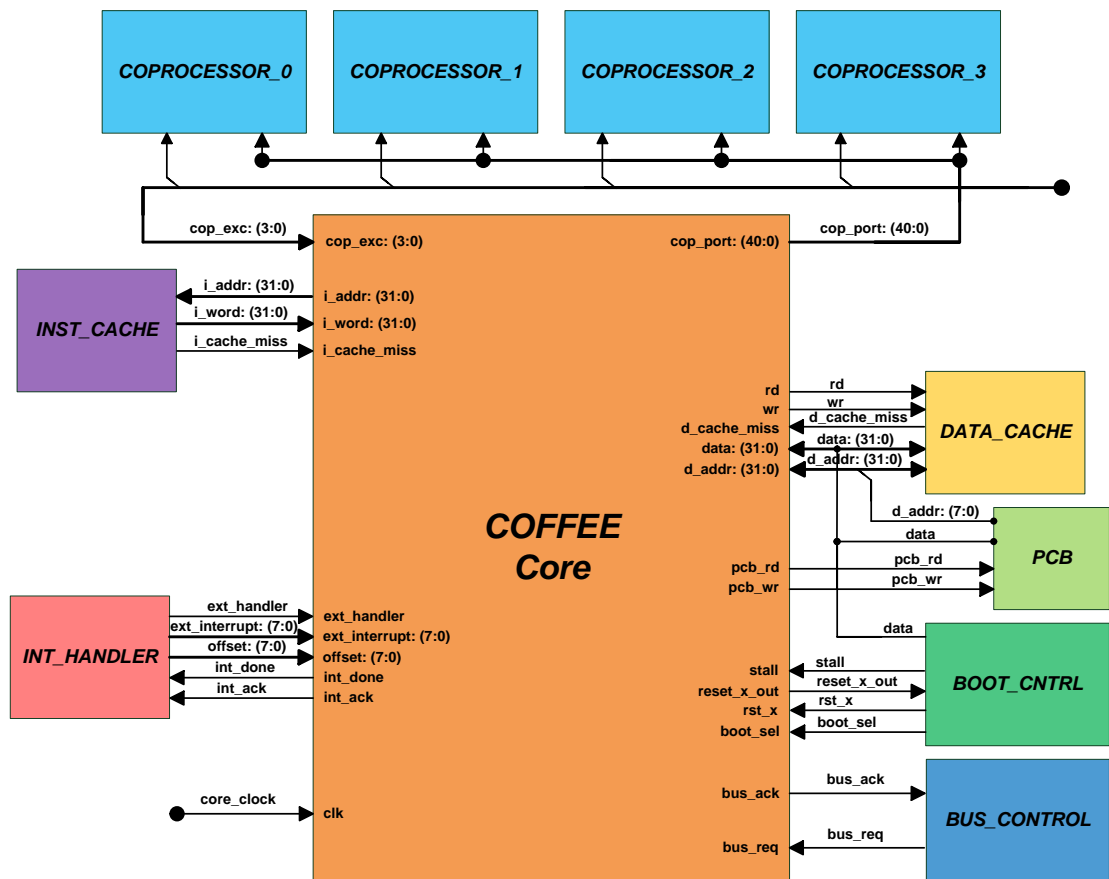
COPROCESSOR_0
COPROCESSOR_1
COPROCESSOR_2
COPROCESSOR_3

cop_exc: (3:0)
cop_exc: (3:0)
cop_port: (40:0)
cop_port: (40:0)

INST_CACHE
i_addr: (31:0)
i_addr: (31:0)
i_word: (31:0)
i_word: (31:0)
i_cache_miss
i_cache_miss

rd
rd
wr
wr
d_cache_miss
d_cache_miss
data: (31:0)
data: (31:0)
d_addr: (31:0)
d_addr: (31:0)
DATA_CACHE

COFFEE
Core

d_addr: (7:0)
data
PCB
pcb_rd
pcb_rd
pcb_wr
pcb_wr

INT_HANDLER
ext_handler
ext_handler
ext_interrupt: (7:0)
ext_interrupt: (7:0)
offset: (7:0)
offset: (7:0)
int_done
int_done
int_ack
int_ack

data
stall
stall
reset_x_out
reset_x_out
rst_x
rst_x
boot_sel
boot_sel
BOOT_CNTRL

core_clock
clk

bus_ack
bus_ack
bus_req
bus_req
BUS_CONTROL